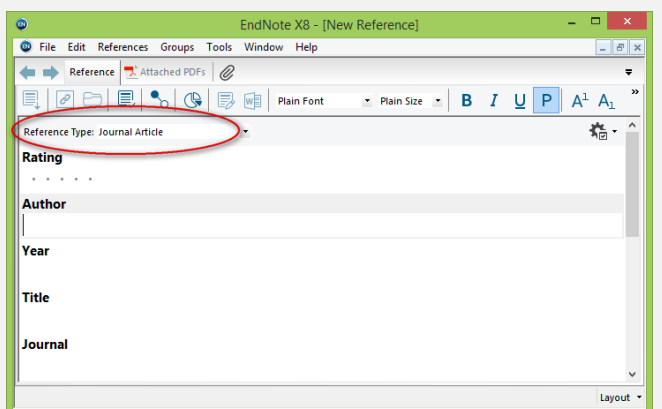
EndNote X8 - [New Reference]

File Edit References Groups Tools Window Help

Reference Attached PDFs

Plain Font Plain Size B I U P $A^1$ $A_1$

Reference Type: Journal Article

Rating

Author

Year

Title

Journal

Layout